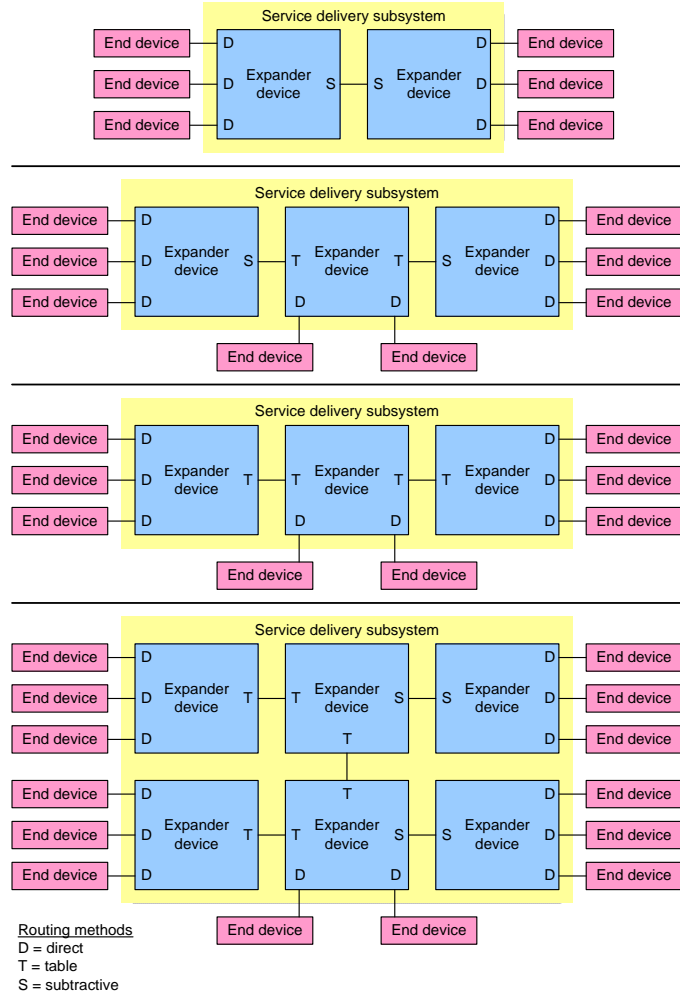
Service delivery subsystem

End device
End device
End device

D
D
D
Expander device
S

S
Expander device
D
D
D

End device
End device
End device

Service delivery subsystem

End device
End device
End device

D
D
D
Expander device
S

T
Expander device
T
D
D

S
Expander device
D
D
D

End device
End device
End device

End device
End device

Service delivery subsystem

End device
End device
End device

D
D
D
Expander device
T

T
Expander device
T
D
D

T
Expander device
D
D
D

End device
End device
End device

End device
End device

Service delivery subsystem

End device
End device
End device

D
D
D
Expander device
T

T
Expander device
S
T

S
Expander device
D
D
D

End device
End device
End device

End device
End device
End device

D
D
D
Expander device
T

T
T
Expander device
S
D
D

S
Expander device
D
D
D

End device
End device
End device

End device
End device

Routing methods
D = direct
T = table
S = subtractive